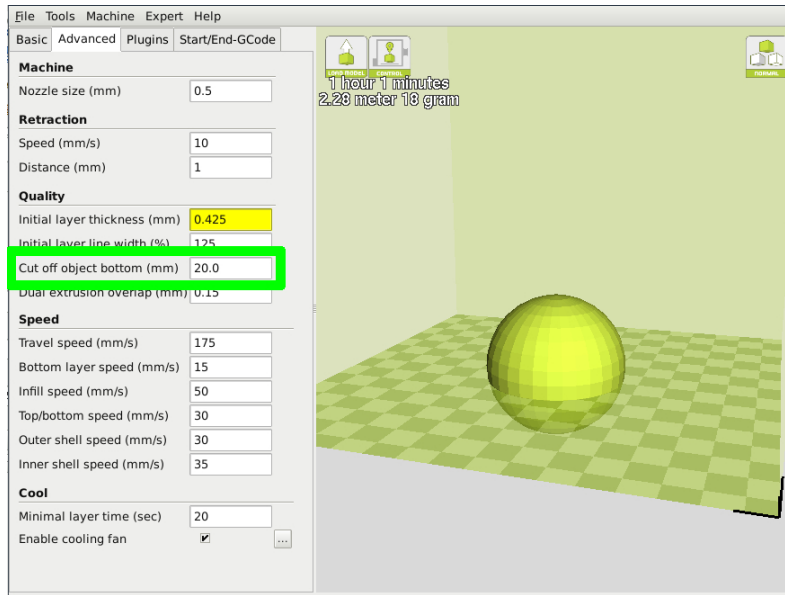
File Tools Machine Expert Help

Basic Advanced Plugins Start/End-GCode

Machine
Nozzle size (mm) 0.5

Retraction
Speed (mm/s) 10
Distance (mm) 1

Quality
Initial layer thickness (mm) 0.425
Initial layer line width (%) 125
Cut off object bottom (mm) 20.0
Dual extrusion overlap (mm) 0.15

Speed
Travel speed (mm/s) 175
Bottom layer speed (mm/s) 15
Infill speed (mm/s) 50
Top/bottom speed (mm/s) 30
Outer shell speed (mm/s) 30
Inner shell speed (mm/s) 35

Cool
Minimal layer time (sec) 20
Enable cooling fan ...

Load model Control
1 hour 1 minutes
2.28 meter 18 gram

Normal